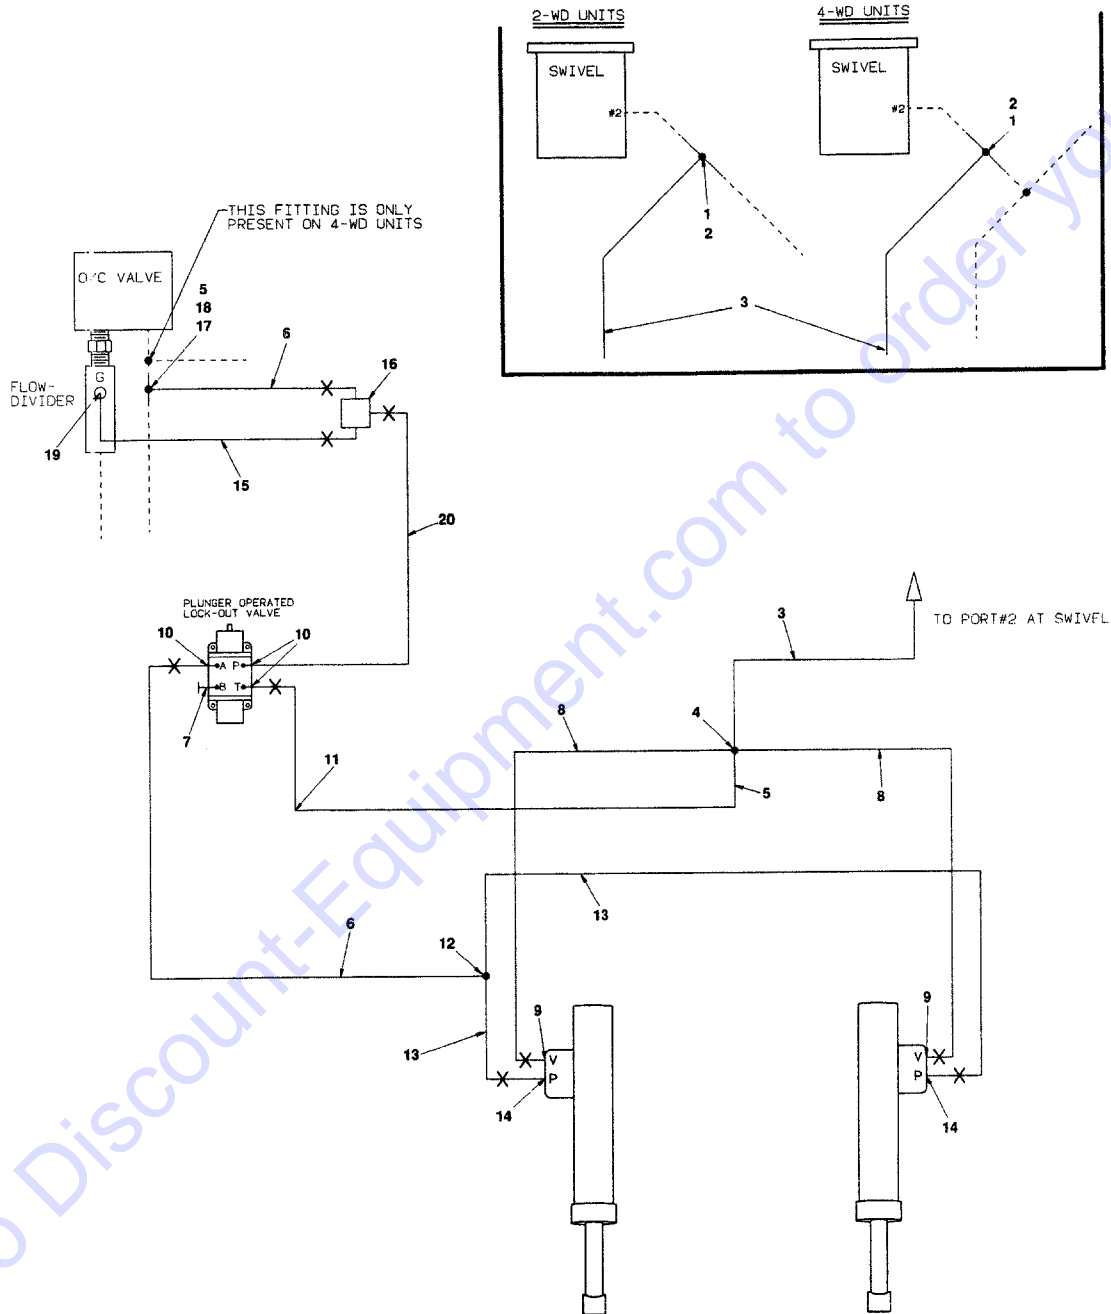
2-WD UNITS

4-WD UNITS

SWIVEL

SWIVEL

#2

#2

2
1

1
2

3

THIS FITTING IS ONLY PRESENT ON 4-WD UNITS

O/C VALVE

5
18
17

6

16

FLOW-DIVIDER

G

19

15

20

PLUNGER OPERATED LOCK-OUT VALVE

10

10

A P

B T

7

TO PORT#2 AT SWIVEL

3

4

8

11

5

8

13

6

12

9

9

13

V

P

V

P

14

14